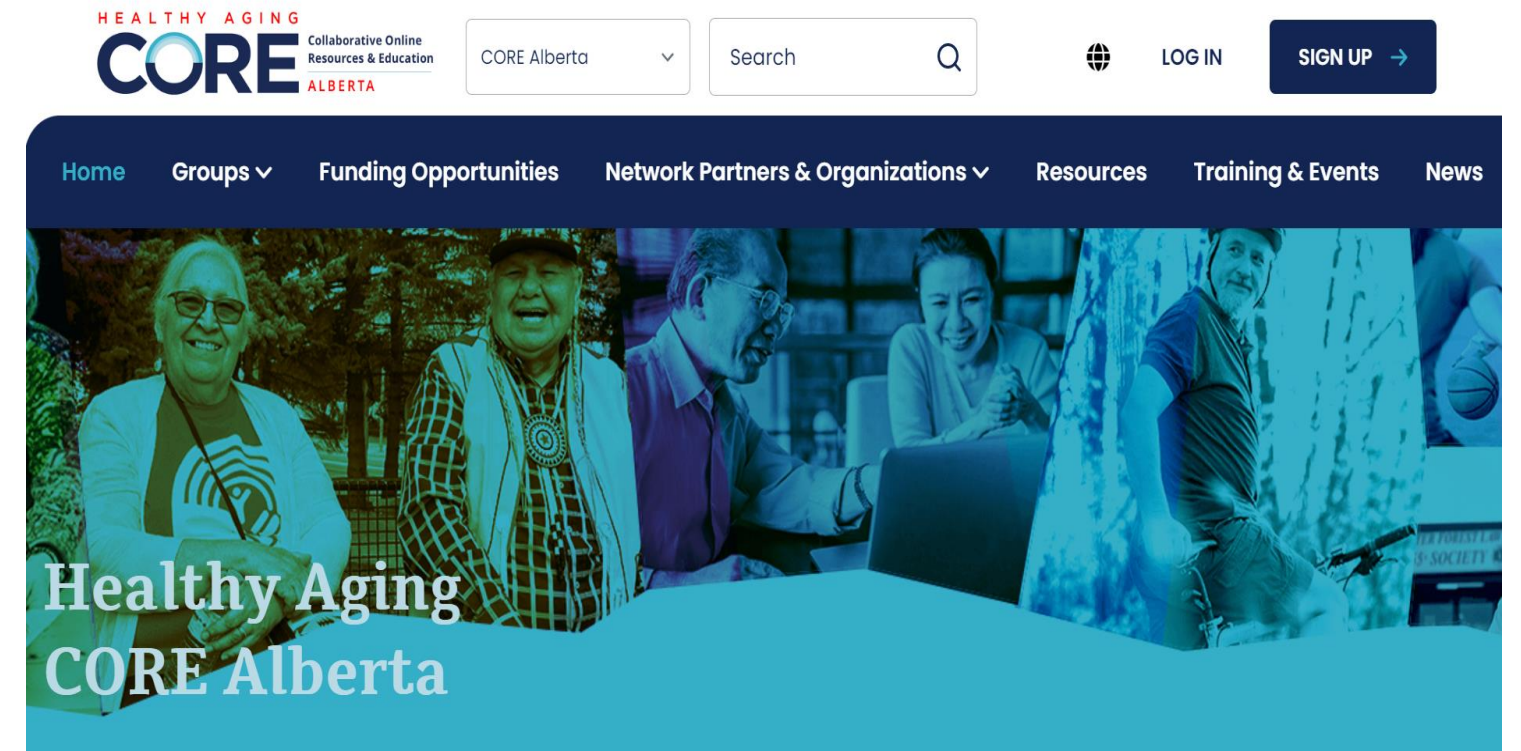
HEALTHY AGING
CORE Collaborative Online Resources & Education
ALBERTA

CORE Alberta

Search

LOG IN

SIGN UP →

Home Groups Funding Opportunities Network Partners & Organizations Resources Training & Events News

Healthy Aging CORE Alberta